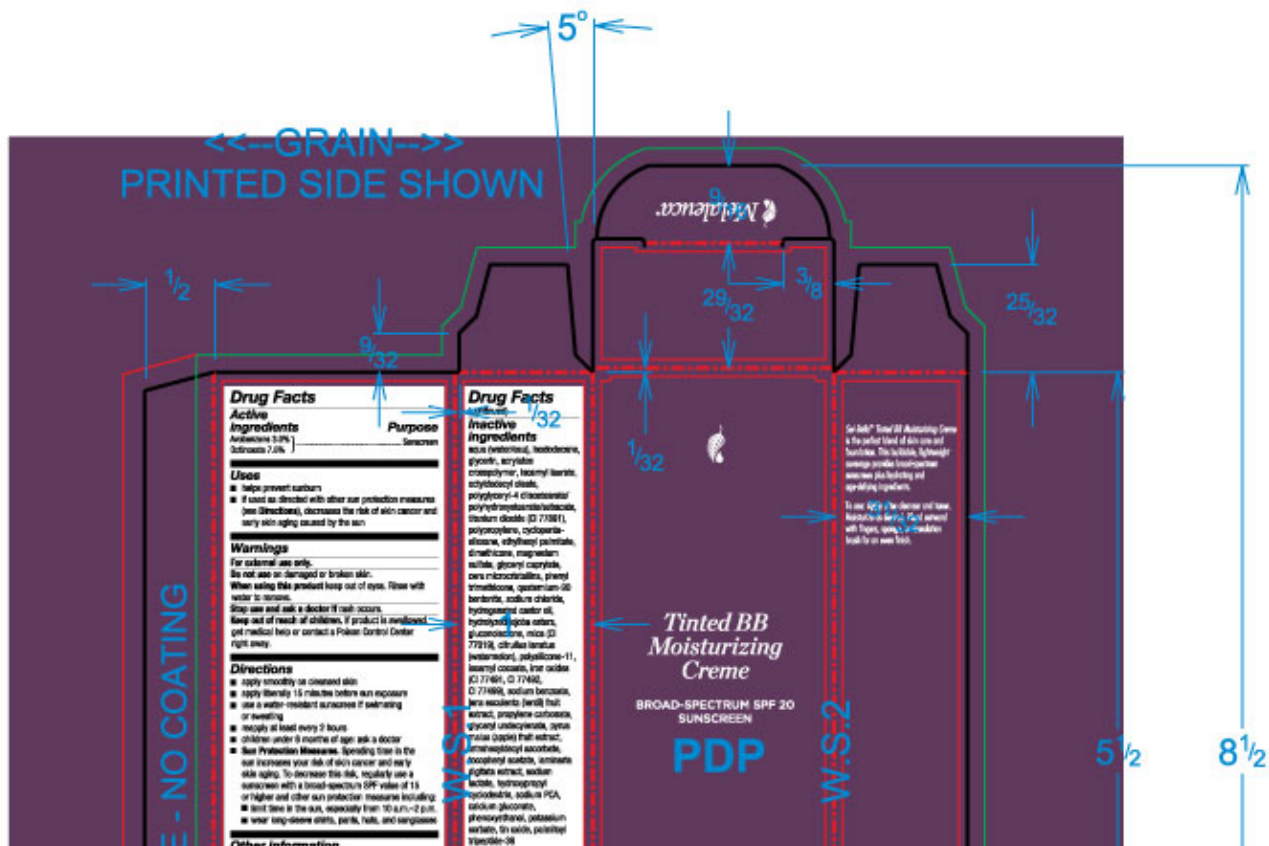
5°

<<--GRAIN-->>
PRINTED SIDE SHOWN

1/2

9/32

Melaleuca

29/32

3/8

25/32

1/32

1/32

Drug Facts
Active Ingredients
Purpose
Avobenzone 3.0% Sunscreen
Octinoxate 7.5%

Uses
■ helps prevent sunburn
■ if used as directed with other sun protection measures (see Directions), decreases the risk of skin cancer and early skin aging caused by the sun

Warnings
For external use only.
Do not use on damaged or broken skin.
When using this product keep out of eyes. Rinse with water to remove.
Stop use and ask a doctor if rash occurs.
Keep out of reach of children. If product is swallowed, get medical help or contact a Poison Control Center right away.

Directions
■ apply smoothly on cleansed skin
■ apply liberally 15 minutes before sun exposure
■ use a water-resistant sunscreen if swimming or sweating
■ reapply at least every 2 hours
■ children under 6 months of age: ask a doctor
■ Sun Protection Measures. Spending time in the sun increases your risk of skin cancer and early skin aging. To decrease this risk, regularly use a sunscreen with a broad-spectrum SPF value of 15 or higher and other sun protection measures including:
■ limit time in the sun, especially from 10 a.m.–2 p.m.
■ wear long-sleeve shirts, pants, hats, and sunglasses

Other information

Drug Facts
(continued)
Inactive ingredients
aqua (water/eau), isododecane, glycerin, acrylates crosspolymer, isoamyl laurate, octyldodecyl oleate, polyglyceryl-4 diisostearate/polyhydroxystearate/sebacate, titanium dioxide (CI 77891), polyisoprene, cyclopentasiloxane, ethylhexyl palmitate, dimethicone, magnesium sulfate, glyceryl caprylate, cera microcristallina, phenyl trimethicone, quaternium-90 bentonite, sodium chloride, hydrogenated castor oil, hydrolyzed jojoba esters, gluconolactone, mica (CI 77019), citrullus lanatus (watermelon), polysilicone-11, isoamyl cocoate, iron oxides (CI 77491, CI 77492, CI 77499), sodium benzoate, lens esculenta (lentil) fruit extract, propylene carbonate, glyceryl undecylenate, pyrus malus (apple) fruit extract, tetrahexyldecyl ascorbate, tocopheryl acetate, laminaria digitata extract, sodium lactate, hydroxypropyl cyclodextrin, sodium PCA, calcium gluconate, phenoxyethanol, potassium sorbate, tin oxide, palmitoyl tripeptide-38

1

W.S.1

Tinted BB Moisturizing Creme

BROAD-SPECTRUM SPF 20 SUNSCREEN

PDP

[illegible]

W.S.2

E - NO COATING

5 1/2

8 1/2